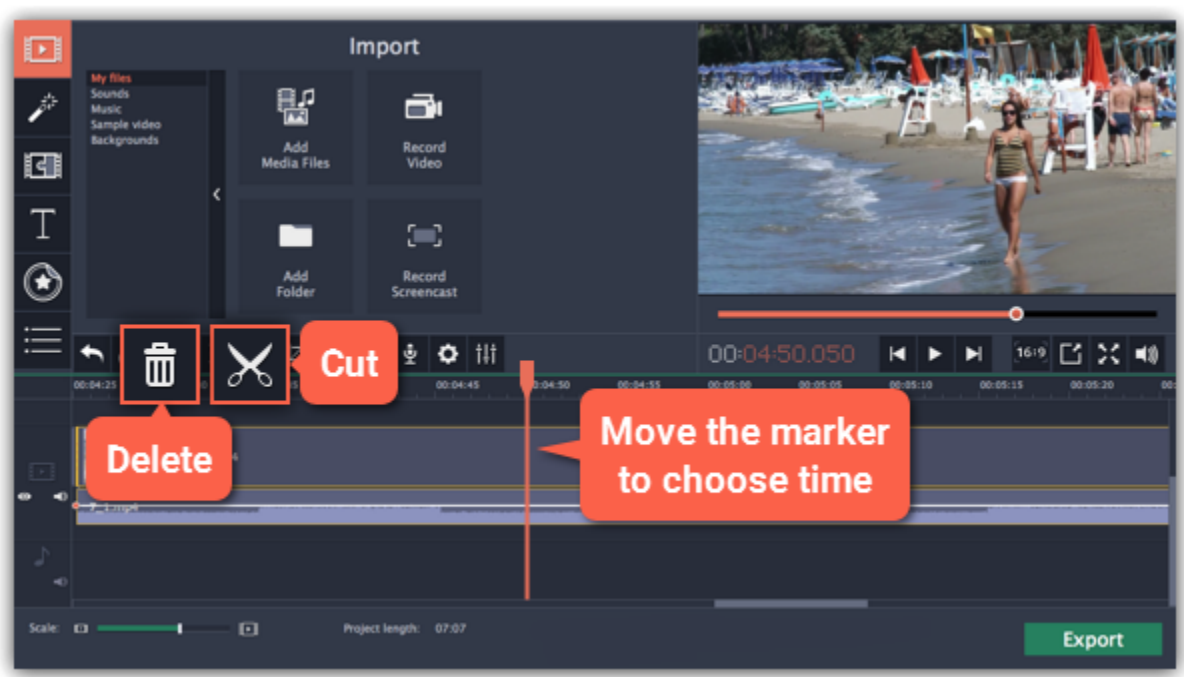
Import

My files
Sounds
Music
Sample video
Backgrounds

Add
Media Files

Record
Video

Add
Folder

Record
Screencast

Cut

Delete

00:04:50.050

16:9

00:04:25
00:04:45
00:04:50
00:04:55
00:05:00
00:05:05
00:05:10
00:05:15
00:05:20

Move the marker
to choose time

1.mp4

Scale:

Project length: 07:07

Export